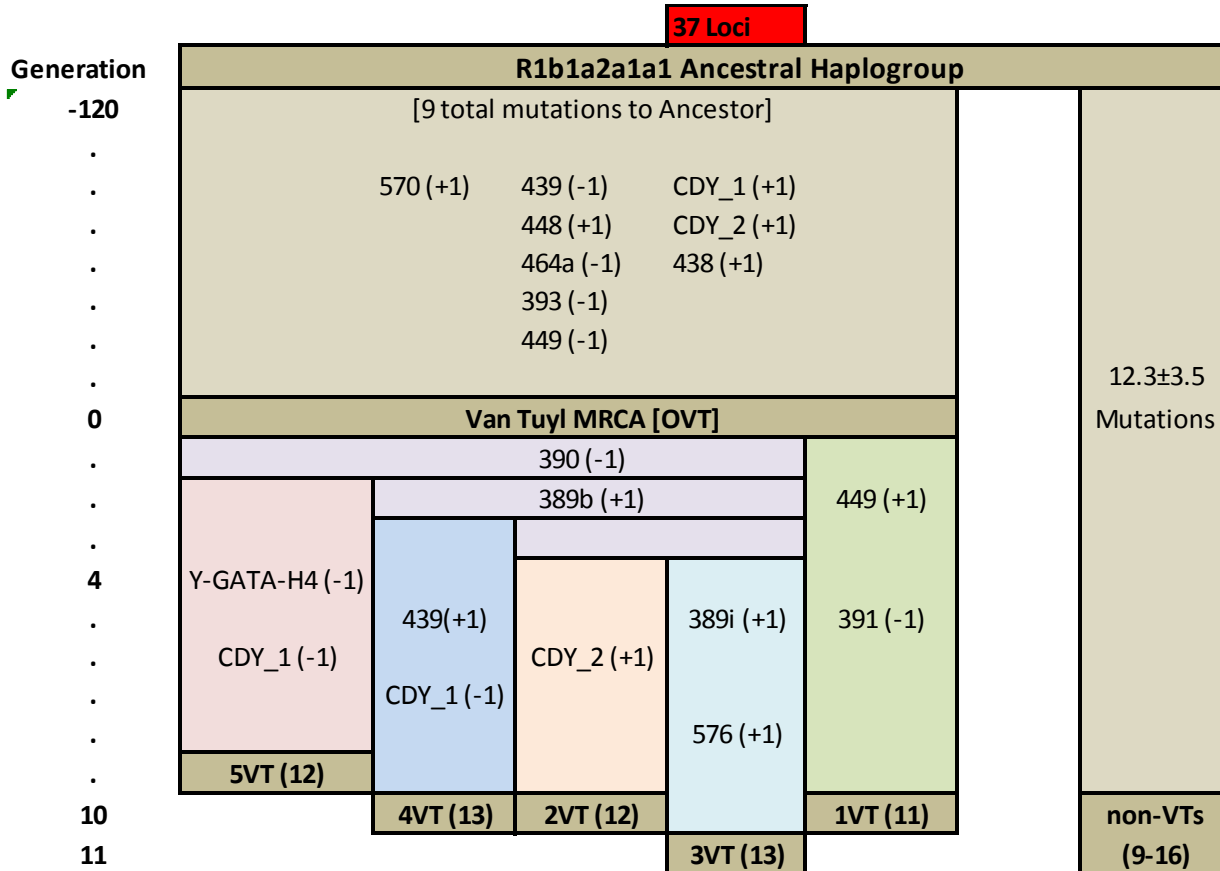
37 Loci

Generation
-120
.
.
.
.
.
.
.
0
.
.
.
4
.
.
.
.
.
10
11

R1b1a2a1a1 Ancestral Haplogroup

[9 total mutations to Ancestor]

570 (+1)
439 (-1)
448 (+1)
464a (-1)
393 (-1)
449 (-1)
CDY_1 (+1)
CDY_2 (+1)
438 (+1)

Van Tuyl MRCA [OVT]

390 (-1)

389b (+1)

Y-GATA-H4 (-1)

CDY_1 (-1)

5VT (12)

439(+1)

CDY_1 (-1)

4VT (13)

CDY_2 (+1)

2VT (12)

389i (+1)

576 (+1)

3VT (13)

449 (+1)

391 (-1)

1VT (11)

12.3±3.5
Mutations

non-VTs
(9-16)